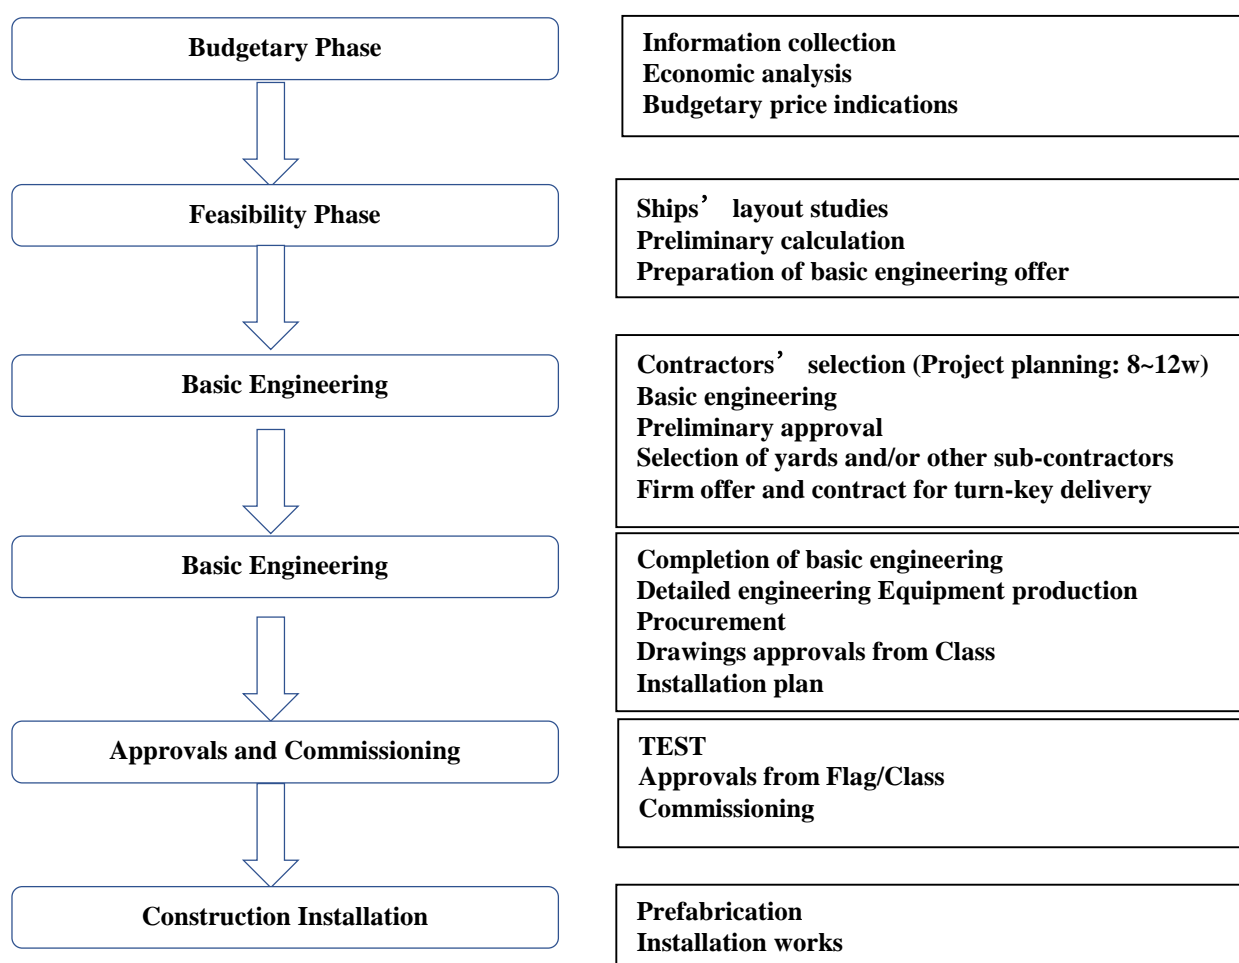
Budgetary Phase

Information collection
Economic analysis
Budgetary price indications

Feasibility Phase

Ships’ layout studies
Preliminary calculation
Preparation of basic engineering offer

Basic Engineering

Contractors’ selection (Project planning: 8~12w)
Basic engineering
Preliminary approval
Selection of yards and/or other sub-contractors
Firm offer and contract for turn-key delivery

Basic Engineering

Completion of basic engineering
Detailed engineering Equipment production
Procurement
Drawings approvals from Class
Installation plan

Approvals and Commissioning

TEST
Approvals from Flag/Class
Commissioning

Construction Installation

Prefabrication
Installation works